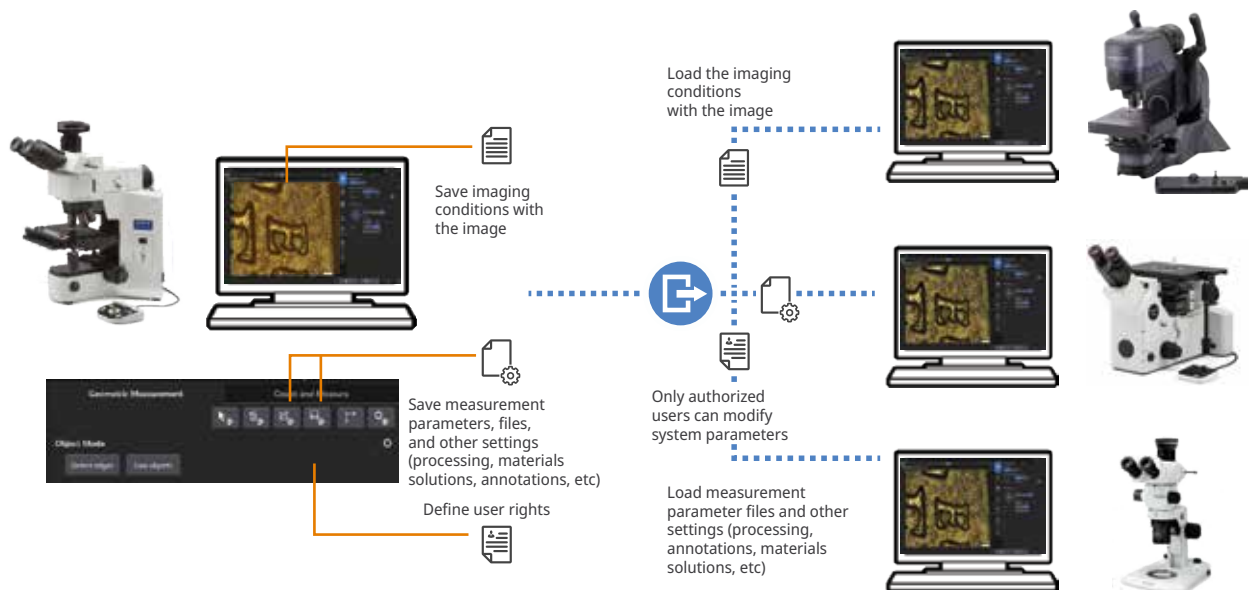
Save imaging conditions with the image

Geometric Measurement

Count and Measure

Object Mode

Select edges

Use objects

Save measurement parameters, files, and other settings (processing, materials solutions, annotations, etc)

Define user rights

Load the imaging conditions with the image

Only authorized users can modify system parameters

Load measurement parameter files and other settings (processing, annotations, materials solutions, etc)